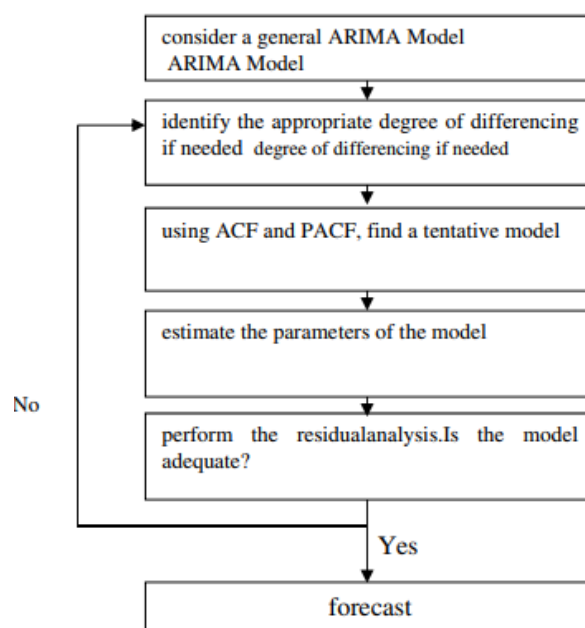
consider a general ARIMA Model
ARIMA Model

identify the appropriate degree of differencing if needed degree of differencing if needed

using ACF and PACF, find a tentative model

estimate the parameters of the model

No

perform the residualanalysis.Is the model adequate?

Yes

forecast